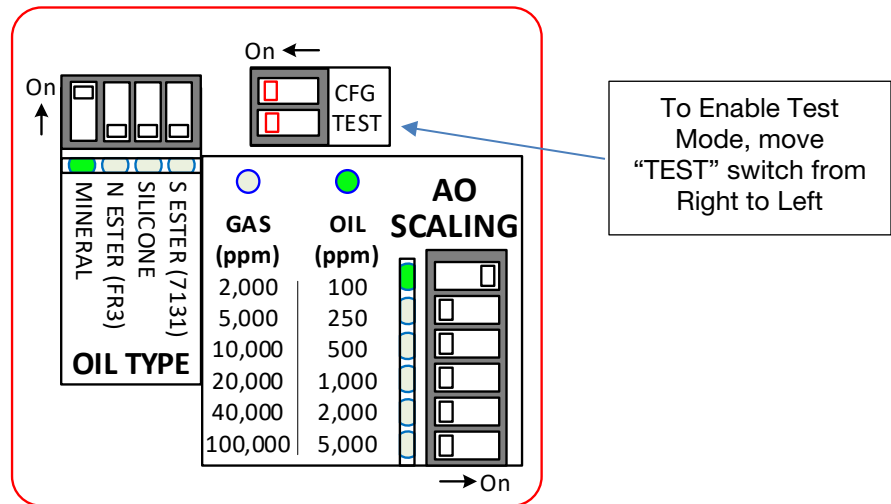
On

MINERAL
N ESTER (FR3)
SILICONE
S ESTER (7131)

OIL TYPE

On

CFG
TEST

To Enable Test Mode, move "TEST" switch from Right to Left

| GAS (ppm) | OIL (ppm) |
|---|---|
| 2,000 | 100 |
| 5,000 | 250 |
| 10,000 | 500 |
| 20,000 | 1,000 |
| 40,000 | 2,000 |
| 100,000 | 5,000 |

AO SCALING

On